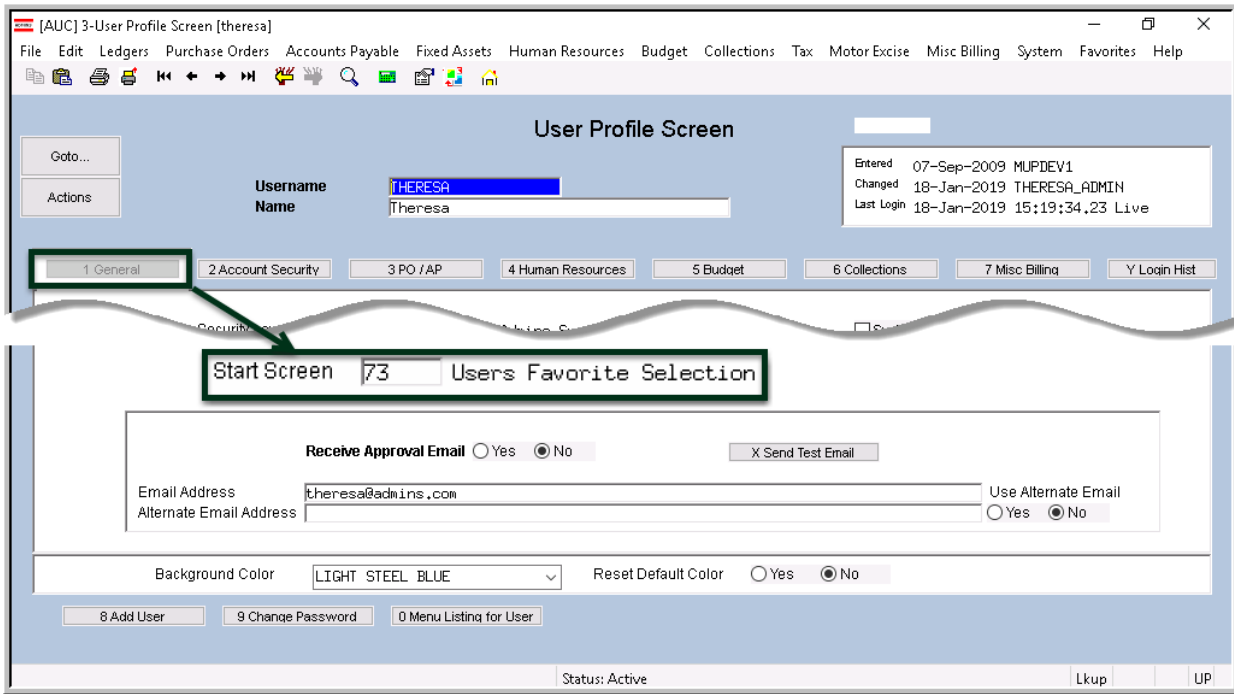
[AUC] 3-User Profile Screen [theresa]

File Edit Ledgers Purchase Orders Accounts Payable Fixed Assets Human Resources Budget Collections Tax Motor Excise Misc Billing System Favorites Help

User Profile Screen

Goto...

Actions

Username THERESA
Name Theresa

Entered 07-Sep-2009 MUPDEV1
Changed 18-Jan-2019 THERESA_ADMIN
Last Login 18-Jan-2019 15:19:34.23 Live

1 General | 2 Account Security | 3 PO / AP | 4 Human Resources | 5 Budget | 6 Collections | 7 Misc Billing | Y Login Hist

Start Screen 73 Users Favorite Selection

Receive Approval Email ○ Yes ◉ No

X Send Test Email

Email Address theresa@admins.com
Alternate Email Address

Use Alternate Email
○ Yes ◉ No

Background Color LIGHT STEEL BLUE

Reset Default Color ○ Yes ◉ No

8 Add User | 9 Change Password | 0 Menu Listing for User

Status: Active

Lkup

UP